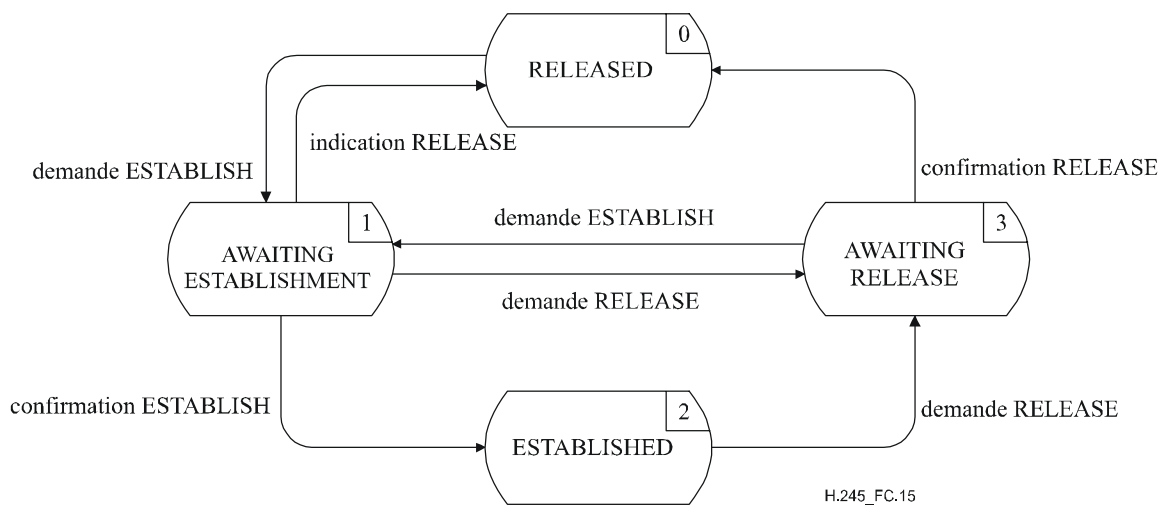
0
RELEASED

indication RELEASE

demande ESTABLISH

confirmation RELEASE

1
AWAITING ESTABLISHMENT

demande ESTABLISH

demande RELEASE

3
AWAITING RELEASE

confirmation ESTABLISH

2
ESTABLISHED

demande RELEASE

H.245_FC.15